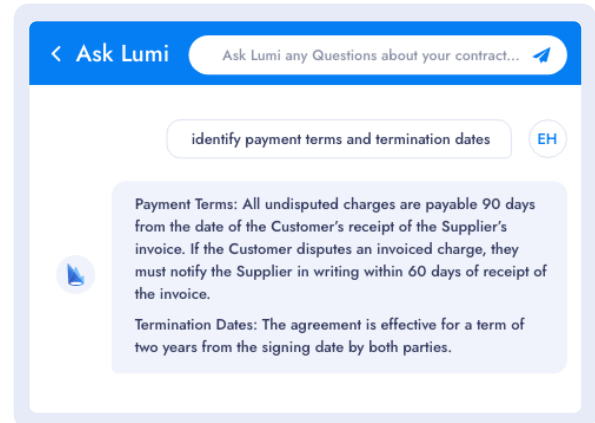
< Ask Lumi

Ask Lumi any Questions about your contract...

identify payment terms and termination dates

EH

Payment Terms: All undisputed charges are payable 90 days from the date of the Customer's receipt of the Supplier's invoice. If the Customer disputes an invoiced charge, they must notify the Supplier in writing within 60 days of receipt of the invoice.

Termination Dates: The agreement is effective for a term of two years from the signing date by both parties.